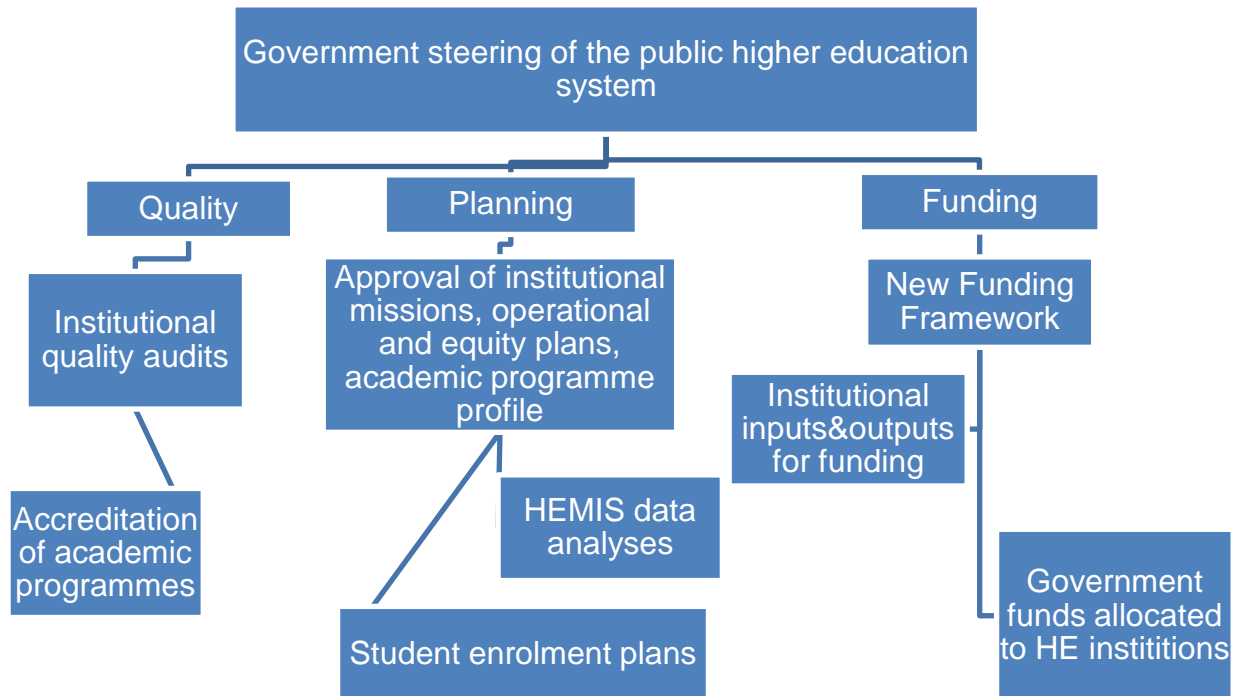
Government steering of the public higher education system

Quality

Institutional quality audits

Accreditation of academic programmes

Planning

Approval of institutional missions, operational and equity plans, academic programme profile

HEMIS data analyses

Student enrolment plans

Funding

New Funding Framework

Institutional inputs&outputs for funding

Government funds allocated to HE instititions